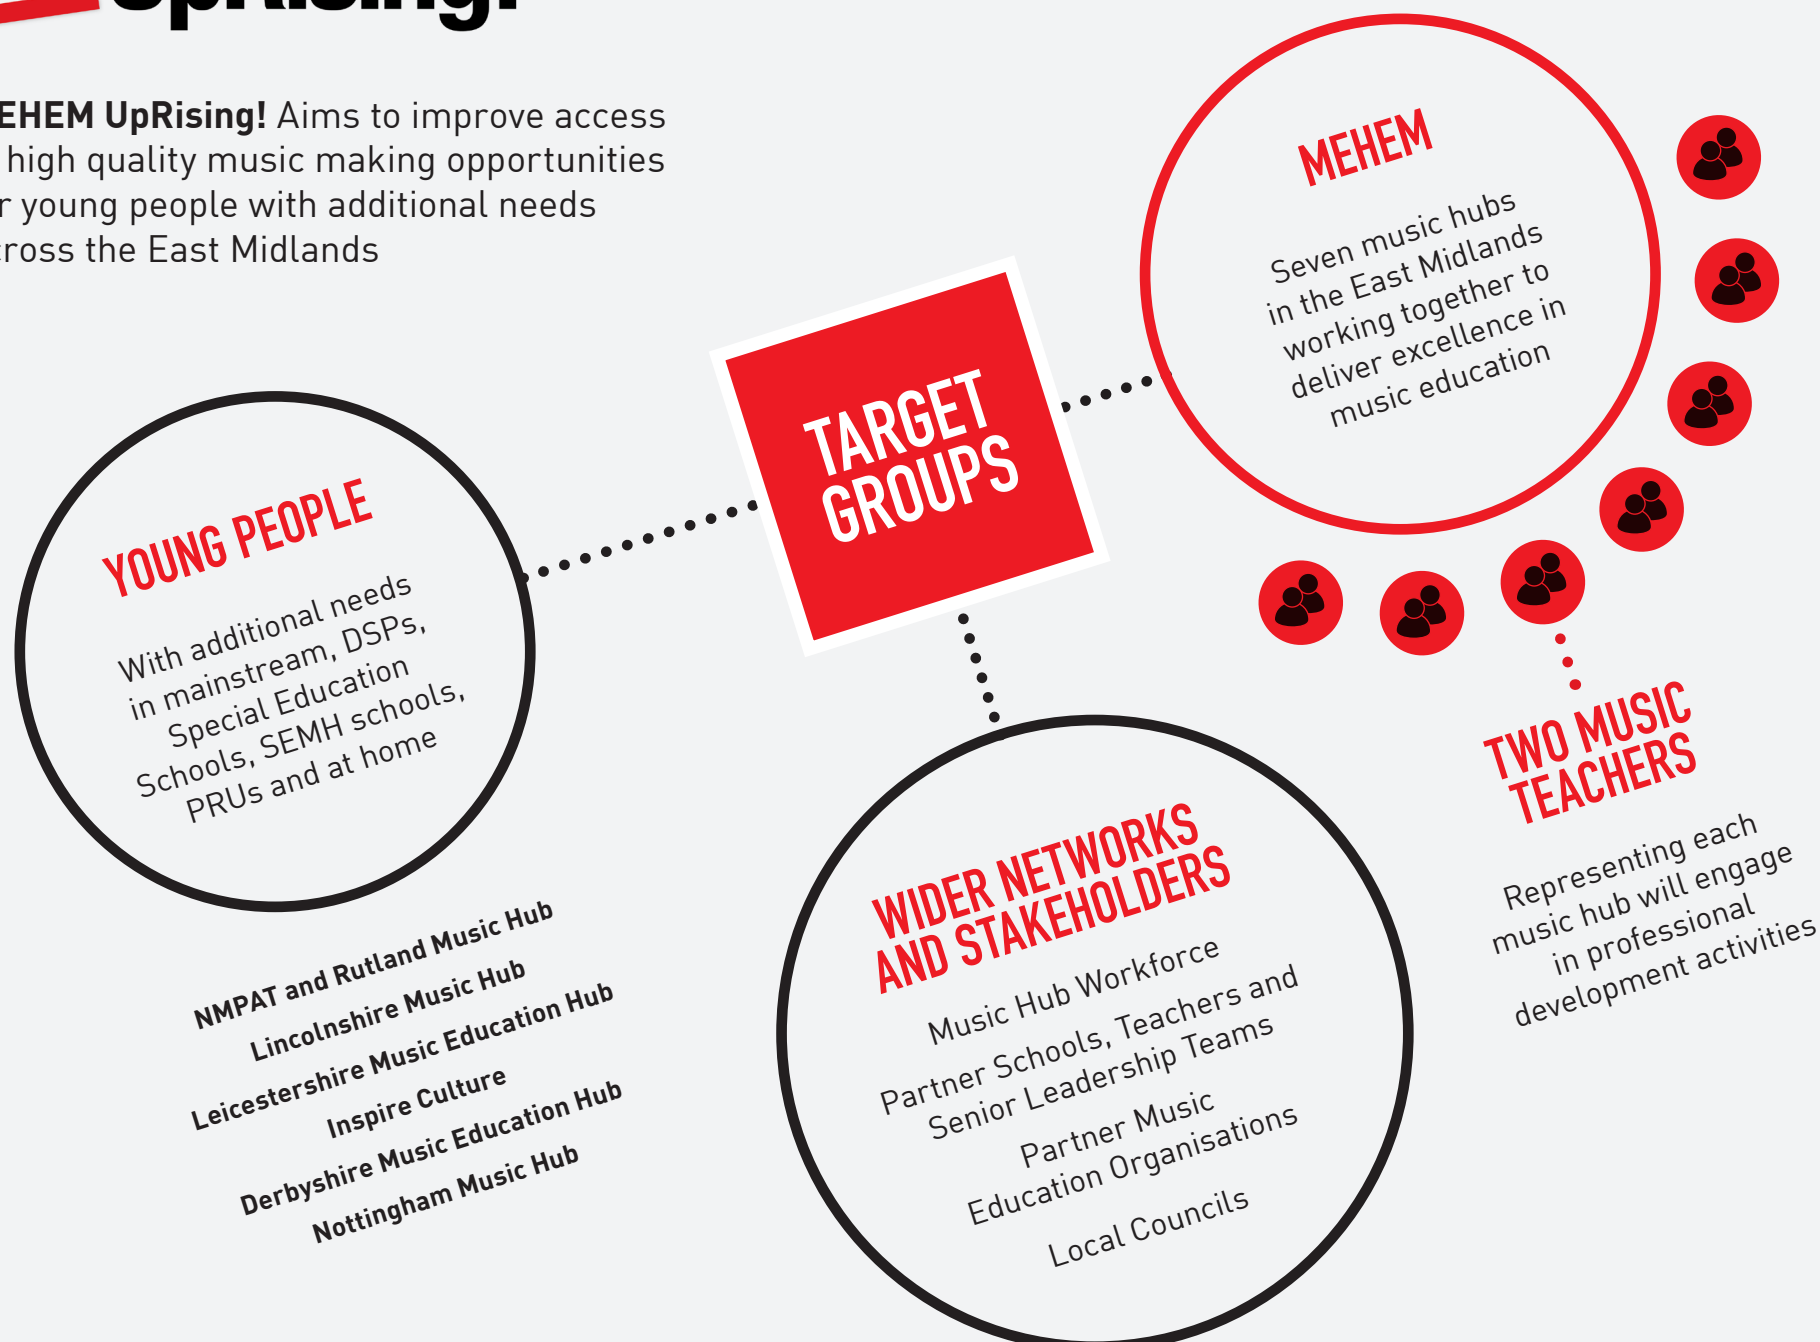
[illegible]pRising!

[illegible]EHEM UpRising! Aims to improve access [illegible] high quality music making opportunities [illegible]r young people with additional needs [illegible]ross the East Midlands

MEHEM

Seven music hubs in the East Midlands working together to deliver excellence in music education

TARGET GROUPS

YOUNG PEOPLE

With additional needs in mainstream, DSPs, Special Education Schools, SEMH schools, PRUs and at home

NMPAT and Rutland Music Hub
Lincolnshire Music Hub
Leicestershire Music Education Hub
Inspire Culture
Derbyshire Music Education Hub
Nottingham Music Hub

WIDER NETWORKS AND STAKEHOLDERS

Music Hub Workforce
Partner Schools, Teachers and Senior Leadership Teams
Partner Music Education Organisations
Local Councils

TWO MUSIC TEACHERS

Representing each music hub will engage in professional development activities